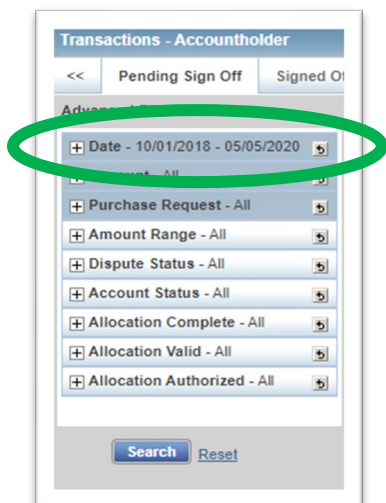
Transactions - Accountholder

<<
Pending Sign Off
Signed O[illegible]

Advance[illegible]

Date - 10/01/2018 - 05/05/2020

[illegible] - All

Purchase Request - All

Amount Range - All

Dispute Status - All

Account Status - All

Allocation Complete - All

Allocation Valid - All

Allocation Authorized - All

Search
Reset